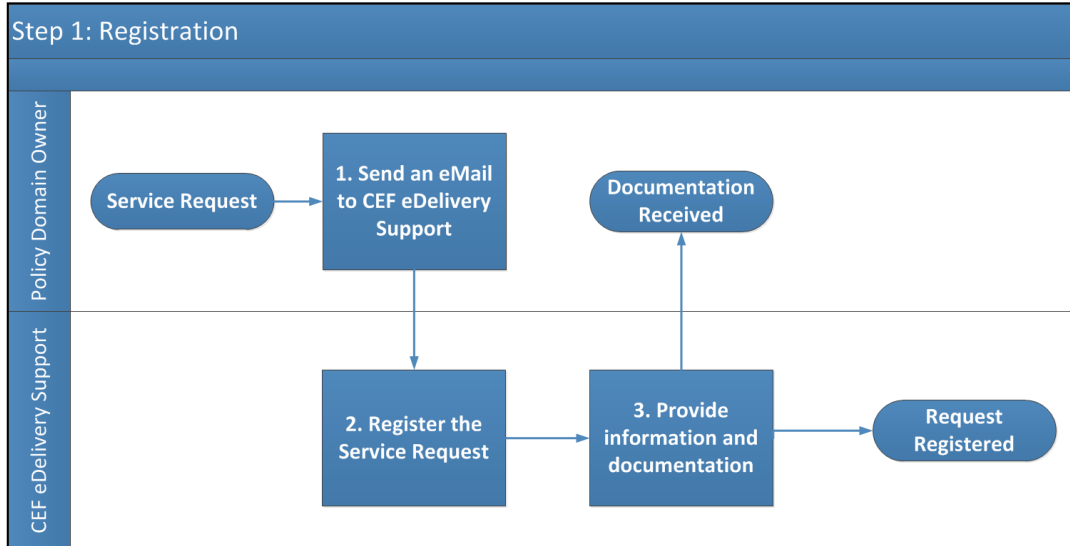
Step 1: Registration

Policy Domain Owner

Service Request

1. Send an eMail to CEF eDelivery Support

Documentation Received

CEF eDelivery Support

2. Register the Service Request

3. Provide information and documentation

Request Registered